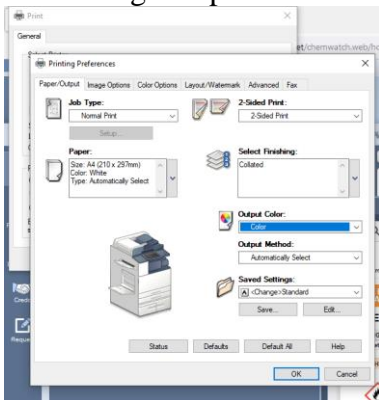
Print
General
et/chemwatch.web/ho
Printing Preferences
Paper/Output | Image Options | Color Options | Layout/Watermark | Advanced | Fax
Job Type:
Normal Print
Setup...
2-Sided Print:
2-Sided Print
Paper:
Size: A4 (210 x 297mm)
Color: White
Type: Automatically Select
Select Finishing:
Collated
Output Color:
Color
Output Method:
Automatically Select
Saved Settings:
<Change>Standard
Save...
Edit...
Status
Defaults
Default All
Help
OK
Cancel